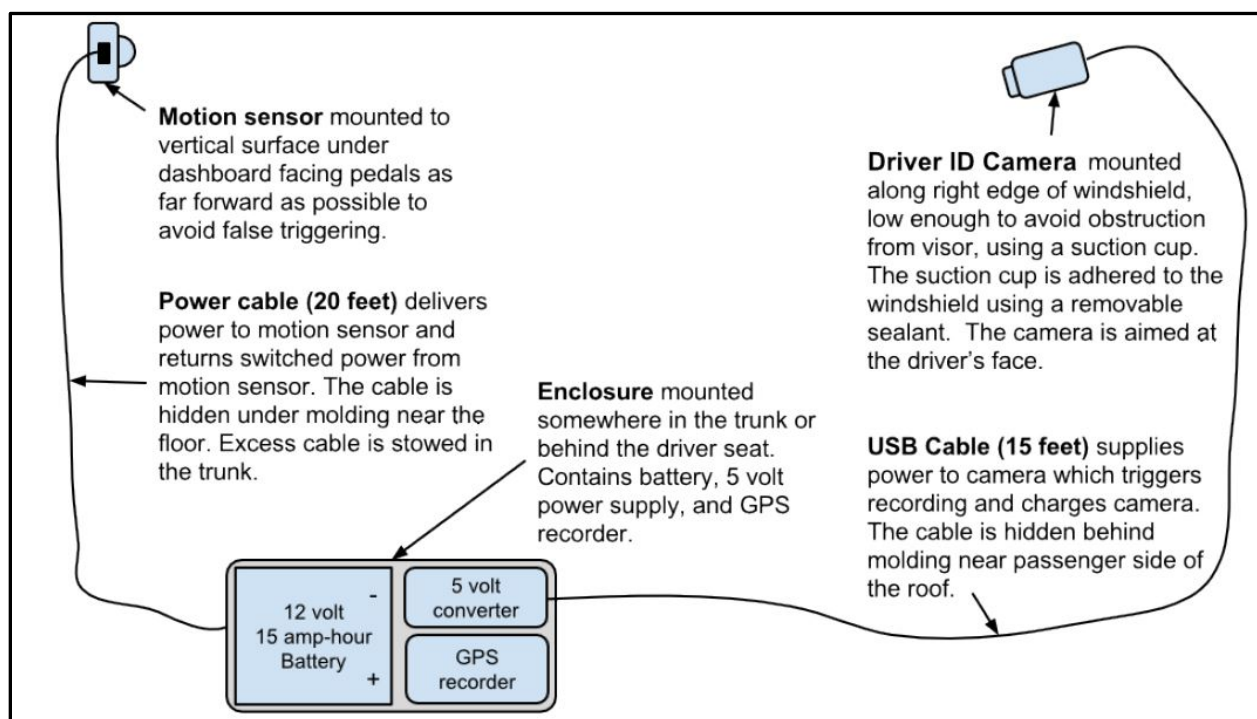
**Motion sensor** mounted to vertical surface under dashboard facing pedals as far forward as possible to avoid false triggering.

**Driver ID Camera** mounted along right edge of windshield, low enough to avoid obstruction from visor, using a suction cup. The suction cup is adhered to the windshield using a removable sealant. The camera is aimed at the driver's face.

**Power cable (20 feet)** delivers power to motion sensor and returns switched power from motion sensor. The cable is hidden under molding near the floor. Excess cable is stowed in the trunk.

**Enclosure** mounted somewhere in the trunk or behind the driver seat. Contains battery, 5 volt power supply, and GPS recorder.

**USB Cable (15 feet)** supplies power to camera which triggers recording and charges camera. The cable is hidden behind molding near passenger side of the roof.

12 volt
15 amp-hour
Battery
-
+

5 volt
converter

GPS
recorder